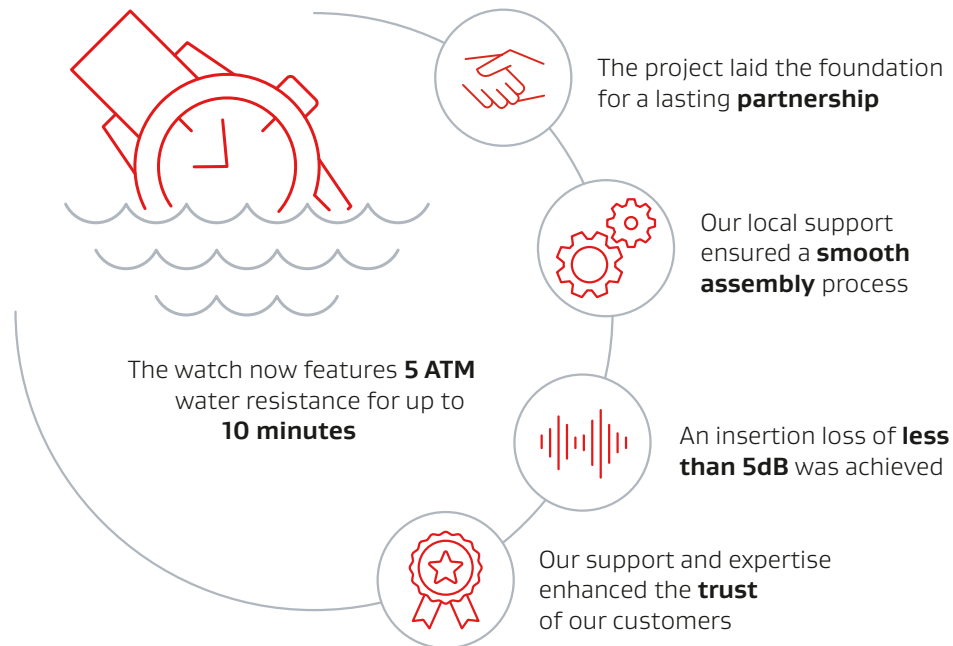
The project laid the foundation for a lasting **partnership**

Our local support ensured a **smooth assembly** process

The watch now features **5 ATM** water resistance for up to **10 minutes**

An insertion loss of **less than 5dB** was achieved

Our support and expertise enhanced the **trust** of our customers